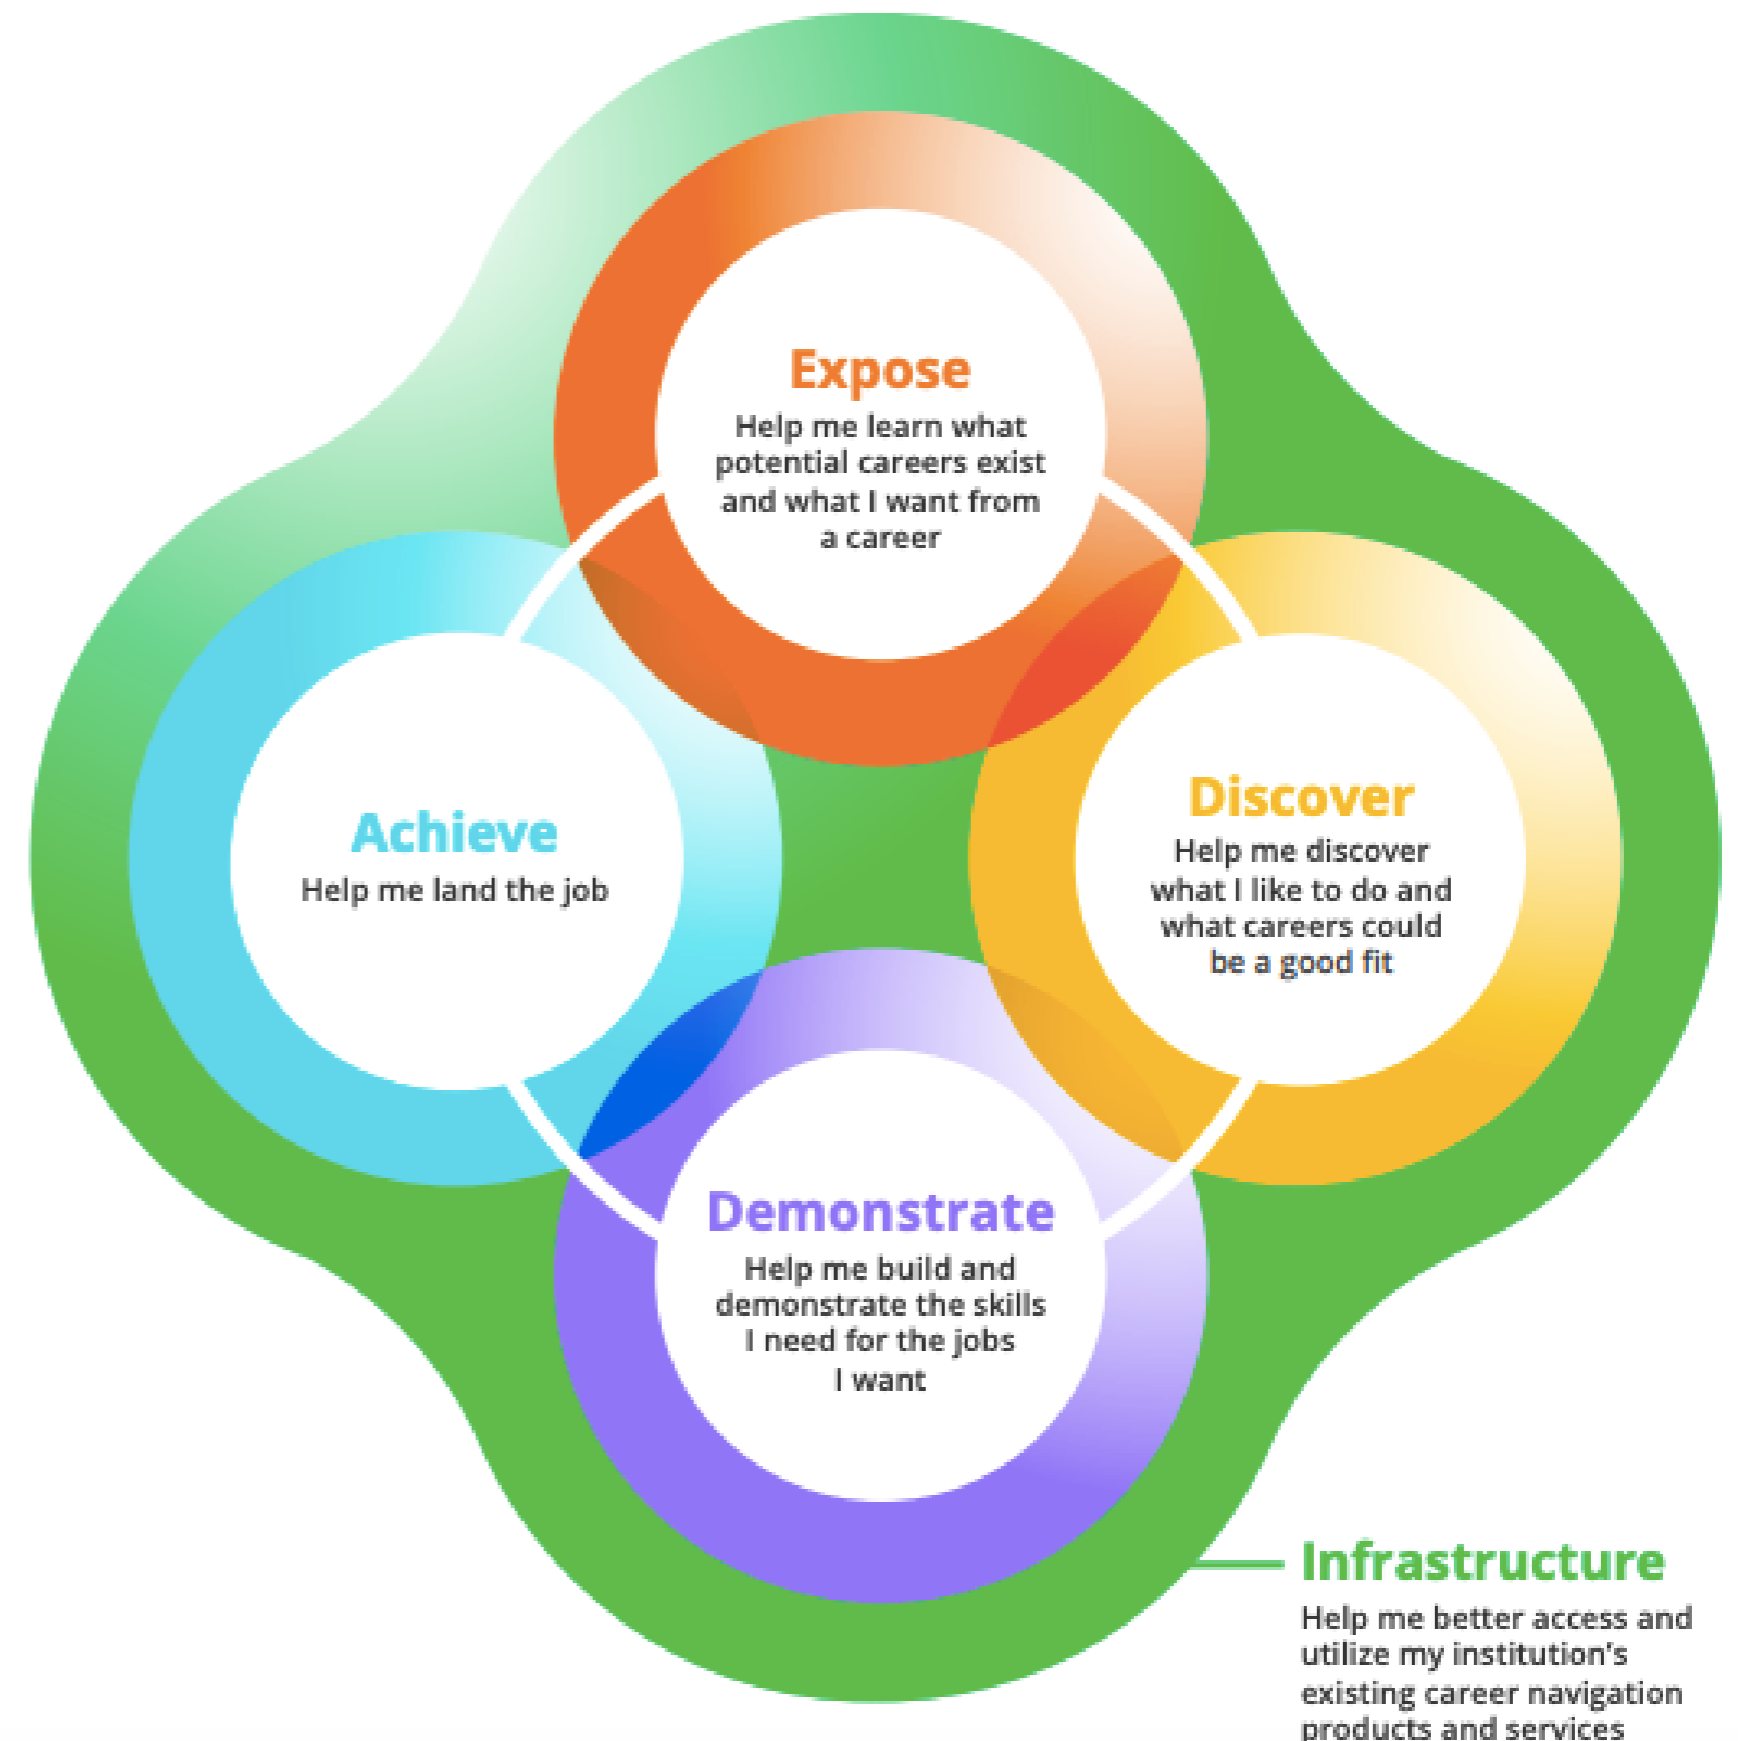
Expose
Help me learn what potential careers exist and what I want from a career

Achieve
Help me land the job

Discover
Help me discover what I like to do and what careers could be a good fit

Demonstrate
Help me build and demonstrate the skills I need for the jobs I want

Infrastructure
Help me better access and utilize my institution's existing career navigation products and services